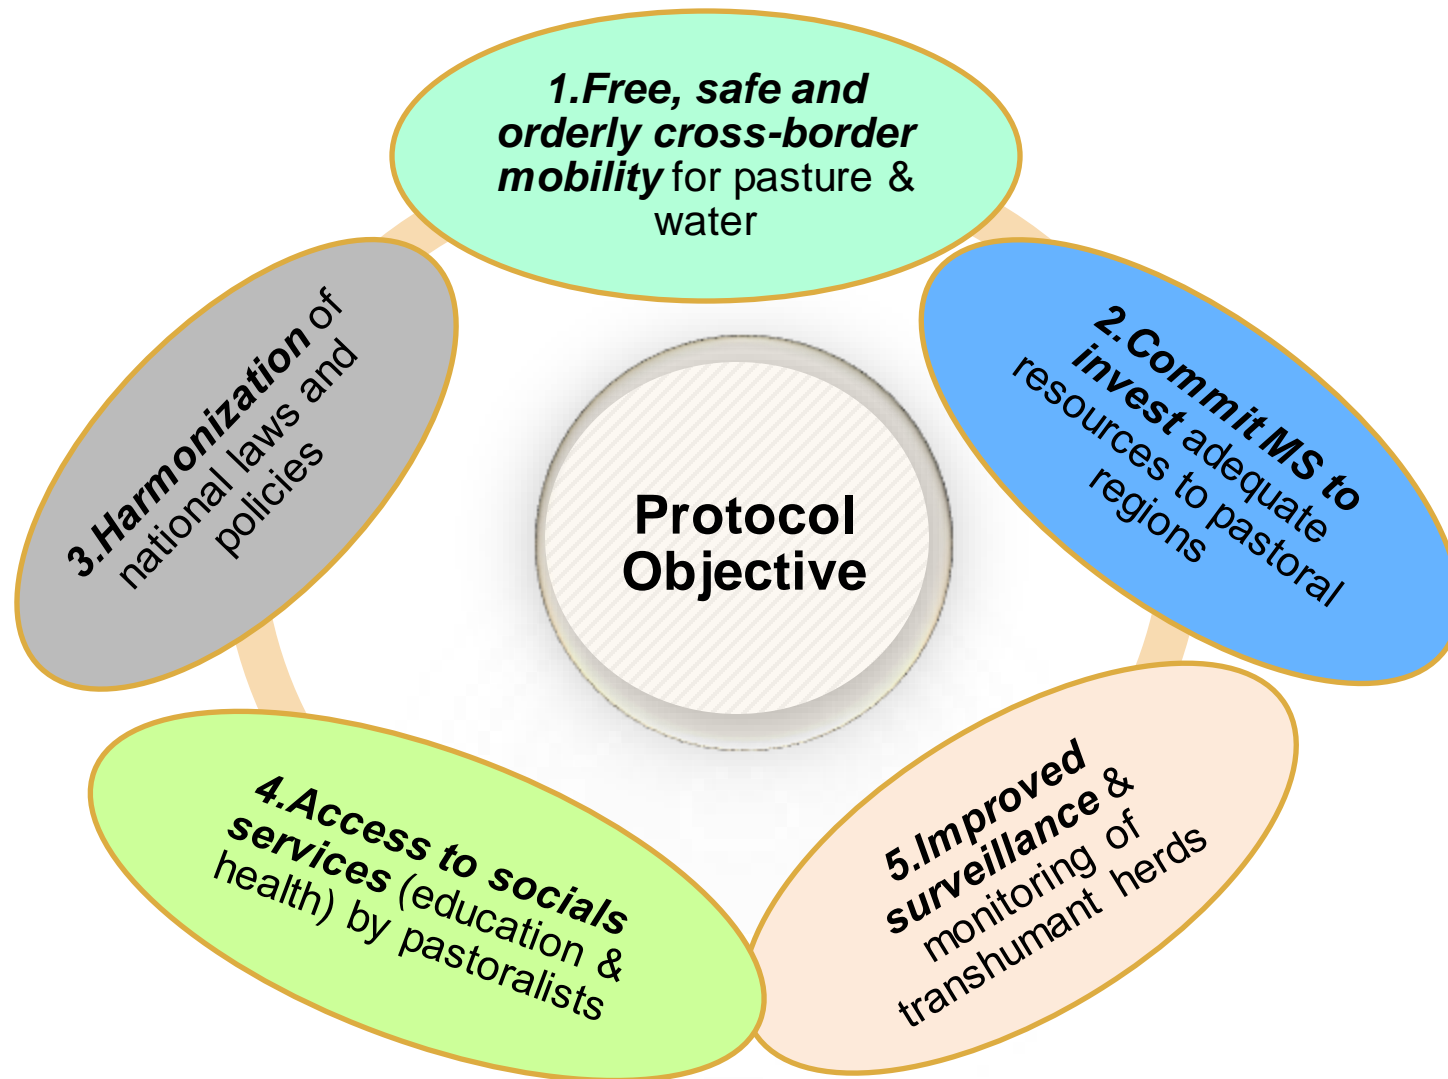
1.Free, safe and orderly cross-border mobility for pasture & water

2.Commit MS to invest adequate resources to pastoral regions

Protocol Objective

3.Harmonization of national laws and policies

4.Access to socials services (education & health) by pastoralists

5.Improved surveillance & monitoring of transhumant herds